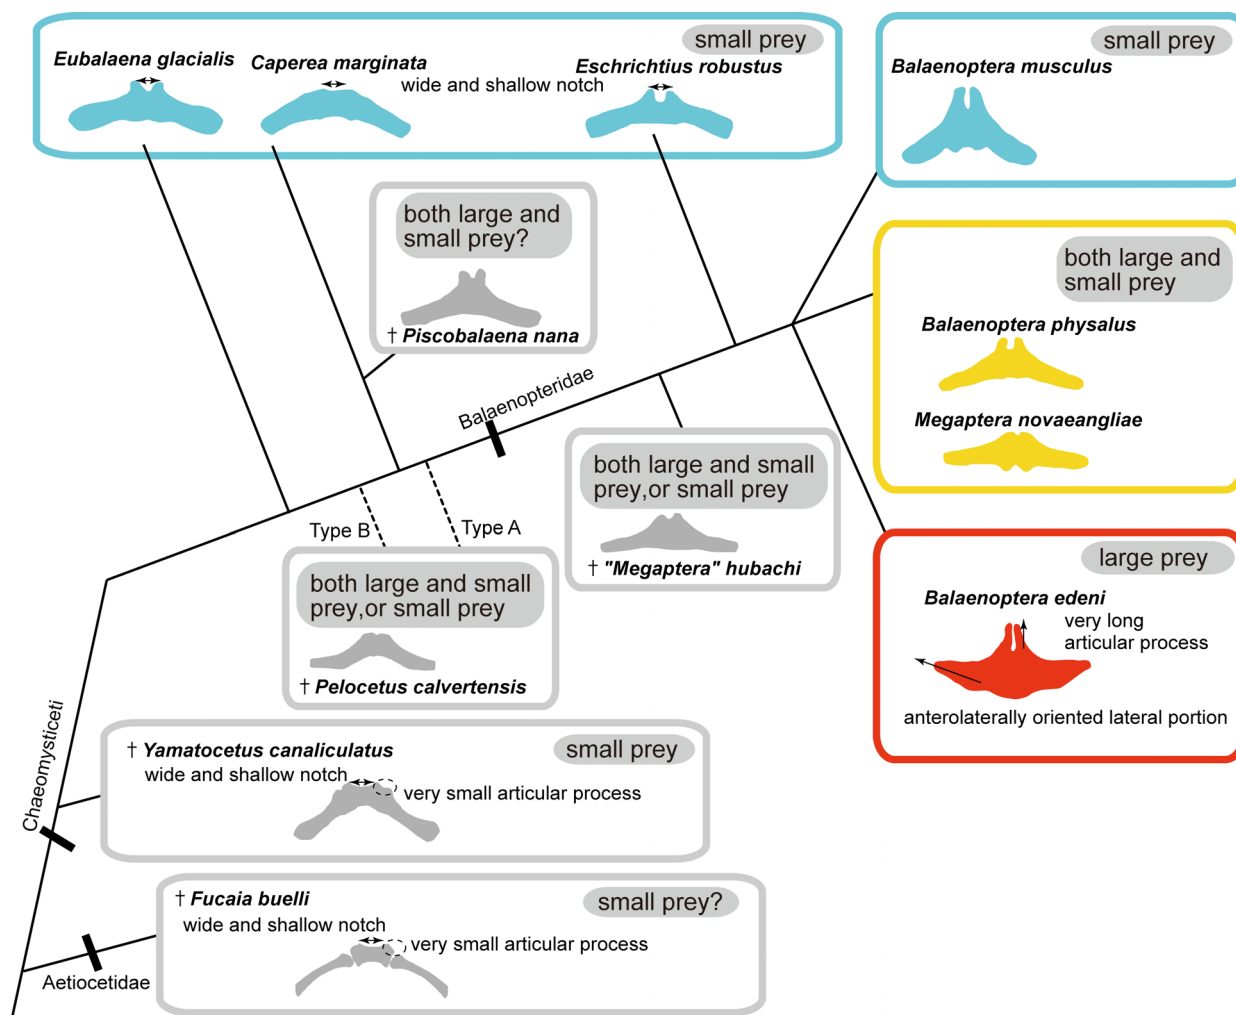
small prey

Eubalaena glacialis

Caperea marginata

wide and shallow notch

Eschrichtius robustus

small prey

Balaenoptera musculus

both large and small prey?

† Piscobalaena nana

both large and small prey

Balaenoptera physalus

Megaptera novaeangliae

Balaenopteridae

both large and small prey,or small prey

† "Megaptera" hubachi

Type B

Type A

both large and small prey,or small prey

† Pelocetus calvertensis

large prey

Balaenoptera edeni

very long articular process

anterolaterally oriented lateral portion

Chaeomysticeti

† Yamatocetus canaliculatus

small prey

wide and shallow notch

very small articular process

† Fucaia buelli

small prey?

wide and shallow notch

very small articular process

Aetiocetidae